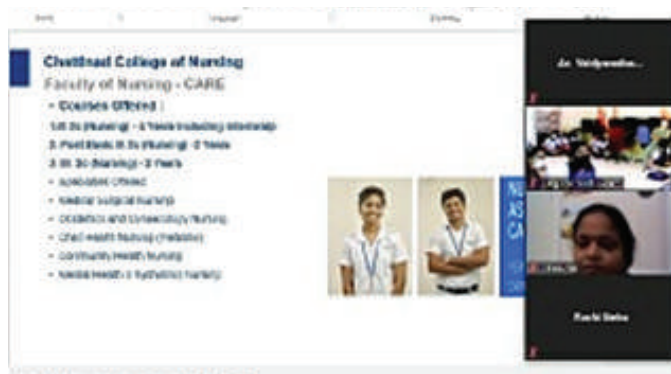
Chettinad College of Nursing

Faculty of Nursing - CARE

• Courses Offered :

1.B.Sc (Nursing) - 5 Years Including Internship

2. Post Basic B.Sc (Nursing) - 2 Years

3. M. Sc (Nursing) - 2 Years

• Specialties Offered

• Medical Surgical Nursing

• Obstetrics and Gynaecology Nursing

• Child Health Nursing (Pediatric)

• Community Health Nursing

• Mental Health (Psychiatric) Nursing

NU
AS
CA

Dr. Vaidyanatha...

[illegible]

Ruchi Sinha